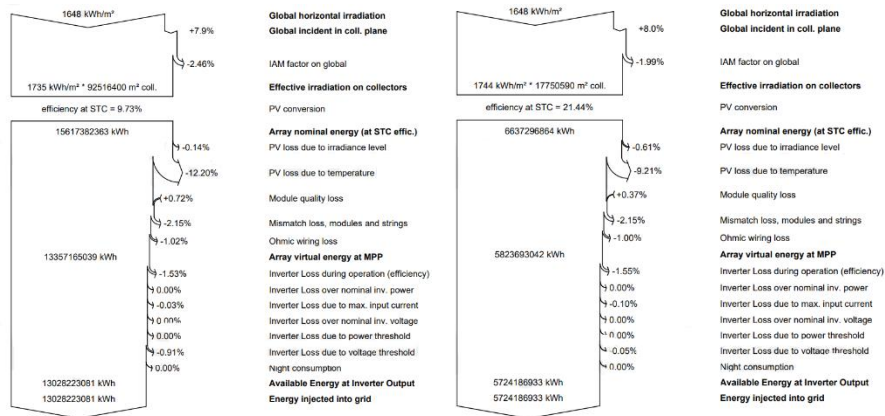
1648 kWh/m²

Global horizontal irradiation

+7.9%

Global incident in coll. plane

-2.46%

IAM factor on global

1735 kWh/m² * 92516400 m² coll.

Effective irradiation on collectors

efficiency at STC = 9.73%

PV conversion

15617382363 kWh

Array nominal energy (at STC effic.)

-0.14%

PV loss due to irradiance level

-12.20%

PV loss due to temperature

+0.72%

Module quality loss

-2.15%

Mismatch loss, modules and strings

-1.02%

Ohmic wiring loss

13357165039 kWh

Array virtual energy at MPP

-1.53%

Inverter Loss during operation (efficiency)

0.00%

Inverter Loss over nominal inv. power

-0.03%

Inverter Loss due to max. input current

0.00%

Inverter Loss over nominal inv. voltage

0.00%

Inverter Loss due to power threshold

-0.91%

Inverter Loss due to voltage threshold

0.00%

Night consumption

13028223081 kWh

Available Energy at Inverter Output

13028223081 kWh

Energy injected into grid

1648 kWh/m²

Global horizontal irradiation

+8.0%

Global incident in coll. plane

-1.99%

IAM factor on global

1744 kWh/m² * 17750590 m² coll.

Effective irradiation on collectors

efficiency at STC = 21.44%

PV conversion

6637296864 kWh

Array nominal energy (at STC effic.)

-0.61%

PV loss due to irradiance level

-9.21%

PV loss due to temperature

+0.37%

Module quality loss

-2.15%

Mismatch loss, modules and strings

-1.00%

Ohmic wiring loss

5823693042 kWh

Array virtual energy at MPP

-1.55%

Inverter Loss during operation (efficiency)

0.00%

Inverter Loss over nominal inv. power

-0.10%

Inverter Loss due to max. input current

0.00%

Inverter Loss over nominal inv. voltage

0.00%

Inverter Loss due to power threshold

-0.05%

Inverter Loss due to voltage threshold

0.00%

Night consumption

5724186933 kWh

Available Energy at Inverter Output

5724186933 kWh

Energy injected into grid